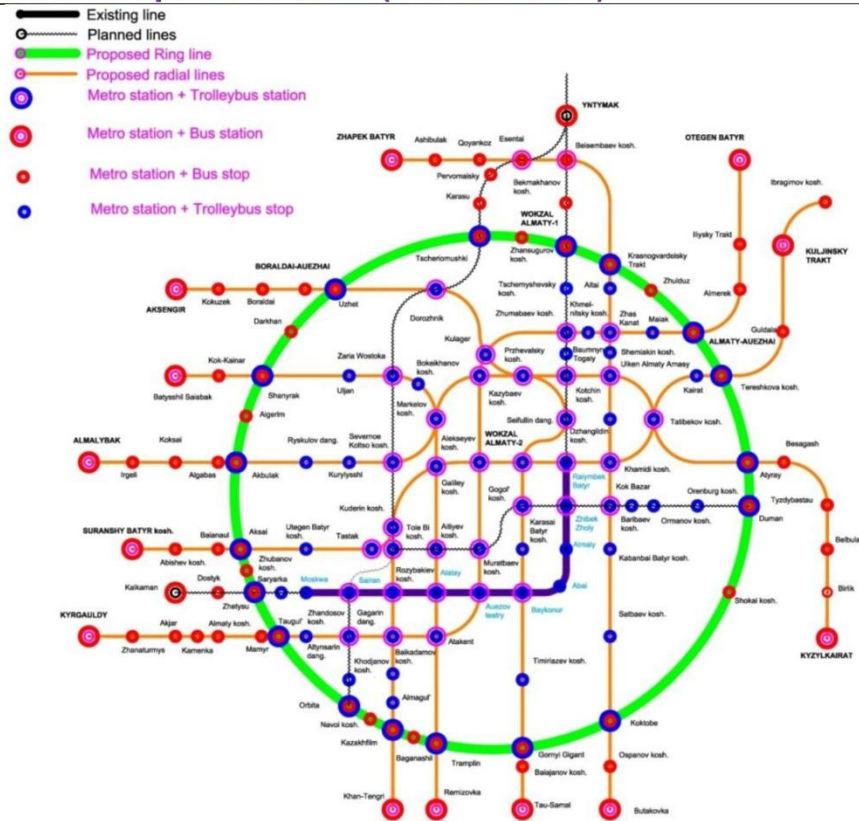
Existing line
Planned lines
Proposed Ring line
Proposed radial lines
Metro station + Trolleybus station
Metro station + Bus station
Metro station + Bus stop
Metro station + Trolleybus stop

YNTYMAK
ZHAPEK BATYR
Ashibulak
Qoyankoz
Esentai
Pervomaisky
Beisembaev kosh.
Bekmakhanov kosh.
Karasu
OTEGEN BATYR
Ibragimov kosh.
WOKZAL ALMATY-1
Zhansugurov kosh.
Ilyisky Trakt
KULJINSKY TRAKT
Krasnogvardeisky Trakt
Zhulduz
Almerek
Tscheriomushki
BORALDAI-AUEZHAI
AKSENGIR
Kokuzek
Boraldai
Uzhet
Tschernyshevsky kosh.
Altai
Zhumabaev kosh.
Khmelnitsky kosh.
Zhas Kanat
Maiak
Guldala
ALMATY-AUEZHAI
Darkhan
Dorozhnik
Kulager
Kok-Kainar
Zaria Wostoka
Bokeikhanov kosh.
Przhevalsky kosh.
Baumnyn Togary
Sheniakin kosh.
Ulken Almaty Amasy
Batyrshil Saisbak
Shanyrak
Uljan
Markelov kosh.
Kazybaev kosh.
Kotchin kosh.
Kairat
Tereshkova kosh.
Aigerim
Seifullin dang.
Talibekov kosh.
ALMALYBAK
Koksai
Ryskulov dang.
Severnoe Koltso kosh.
Alekseyev kosh.
WOKZAL ALMATY-2
Dzhangildin kosh.
Besagash
Irgeli
Algabas
Akbulak
Kurylysshi
Khamidi kosh.
Atyray
Galiley kosh.
Gogol' kosh.
Raiymbek Batyr
Kok Bazar
Orenburg kosh.
Tyzdybastau
Kuderin kosh.
SURANSHY BATYR kosh.
Baianaul
Aksai
Utegen Batyr kosh.
Tastak
Tole Bi kosh.
Aiiyev kosh.
Karasai Batyr kosh.
Zhibek Zholy
Baribaev kosh.
Ormanov kosh.
Duman
Abishev kosh.
Zhubanov kosh.
Belbula
Kalkaman
Dostyk
Baryarka
Moskwa
Sairan
Rozybakiev kosh.
Alatau
Muratbaev kosh.
Almaly
Kabanbai Batyr kosh.
Birlik
Zhetysu
Abai
KYRGAULDY
Akjar
Almaty kosh.
Taugul'
Zhandosov kosh.
Gagarin dang.
Auezov teatry
Baykonur
Satbaev kosh.
Shokai kosh.
Zhanaturmys
Kamenka
Mamyr
Altynsarin dang.
Baikadamov kosh.
Atakent
KYZYLKAIRAT
Khodjanov kosh.
Timiriazev kosh.
Almagul'
Orbita
Navoi kosh.
Koktobe
Kazakhfilm
Baganashil
Tramplin
Gornyi Gigant
Ospanov kosh.
Baiajanov kosh.
Khan-Tengri
Remizovka
Tau-Samal
Butakovka